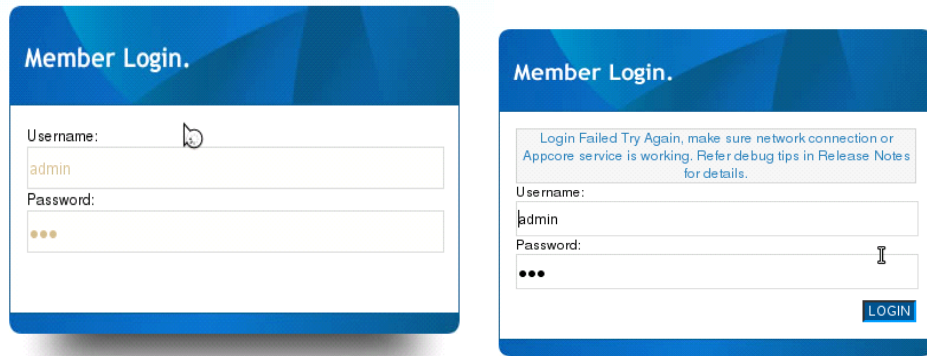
Member Login.

Username:

admin

Password:

●●●

Member Login.

Login Failed Try Again, make sure network connection or Appcore service is working. Refer debug tips in Release Notes for details.

Username:

admin

Password:

●●●

LOGIN